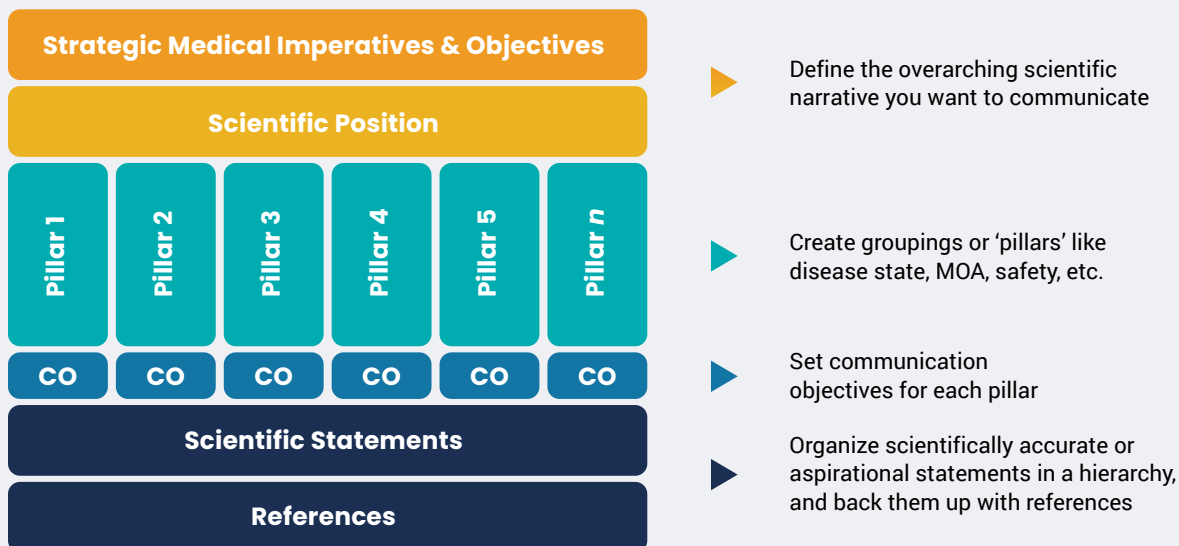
Strategic Medical Imperatives & Objectives

Scientific Position

Pillar 1

Pillar 2

Pillar 3

Pillar 4

Pillar 5

Pillar *n*

CO

CO

CO

CO

CO

CO

Scientific Statements

References

Define the overarching scientific narrative you want to communicate

Create groupings or 'pillars' like disease state, MOA, safety, etc.

Set communication objectives for each pillar

Organize scientifically accurate or aspirational statements in a hierarchy, and back them up with references